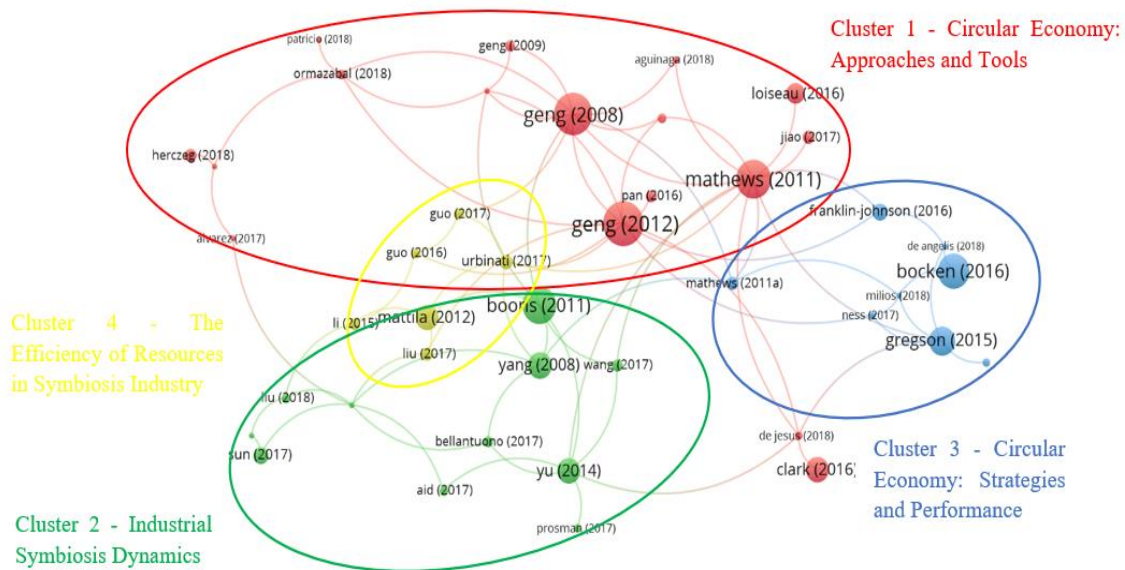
Cluster 1 - Circular Economy: Approaches and Tools

patricio (2018)
geng (2009)
aguinaga (2018)
ormazabal (2018)
loiseau (2016)
geng (2008)
jiao (2017)
herczeg (2018)
mathews (2011)
pan (2016)
guo (2017)
franklin-johnson (2016)
geng (2012)
alvarez (2017)
de angelis (2018)
guo (2016)
urbinati (2017)
bocken (2016)
mathews (2011a)
milios (2018)
boons (2011)
ness (2017)
li (2015)
mattila (2012)
gregson (2015)
liu (2017)
yang (2008)
wang (2017)
liu (2018)
bellantuono (2017)
de jesus (2018)
sun (2017)
yu (2014)
clark (2016)
aid (2017)
prosman (2017)

Cluster 4 - The Efficiency of Resources in Symbiosis Industry

Cluster 3 - Circular Economy: Strategies and Performance

Cluster 2 - Industrial Symbiosis Dynamics